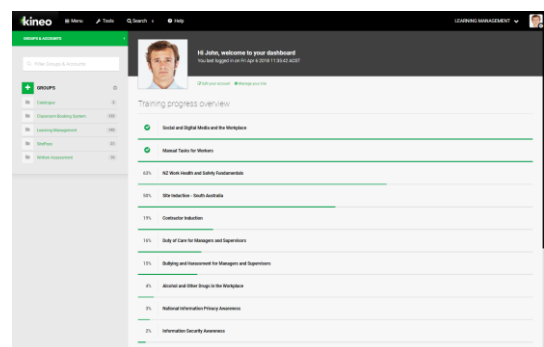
kineo Menu Tools Search Help LEARNING MANAGEMENT

GROUPS & ACCOUNTS

Filter Groups & Accounts

GROUPS

Catalogue

Classroom Booking System

Learning Management

Staffline

Written Assessment

Hi John, welcome to your dashboard
You last logged in on Fri Apr 6 2018 11:33:42 AEST

Edit your account Manage your site

Training progress overview

Social and Digital Media and the Workplace

Manual Tasks for Workers

63% NZ Work Health and Safety Fundamentals

50% Site Induction - South Australia

19% Contractor Induction

16% Duty of Care for Managers and Supervisors

15% Bullying and Harassment for Managers and Supervisors

4% Alcohol and Other Drugs in the Workplace

3% National Information Privacy Awareness

2% Information Security Awareness